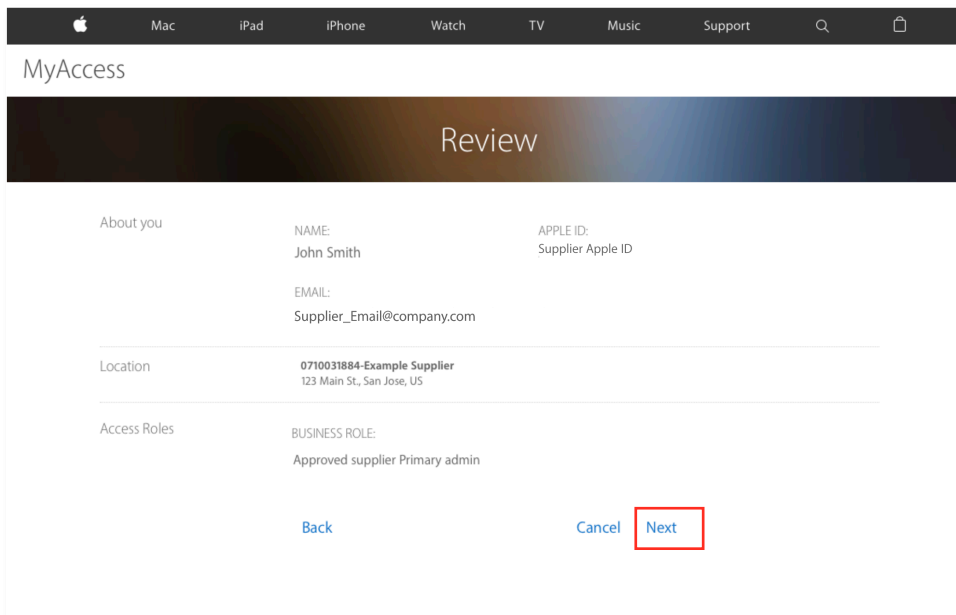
Mac iPad iPhone Watch TV Music Support

MyAccess

Review

About you

NAME:
John Smith

APPLE ID:
Supplier Apple ID

EMAIL:
Supplier_Email@company.com

Location

0710031884-Example Supplier
123 Main St., San Jose, US

Access Roles

BUSINESS ROLE:
Approved supplier Primary admin

Back

Cancel

Next